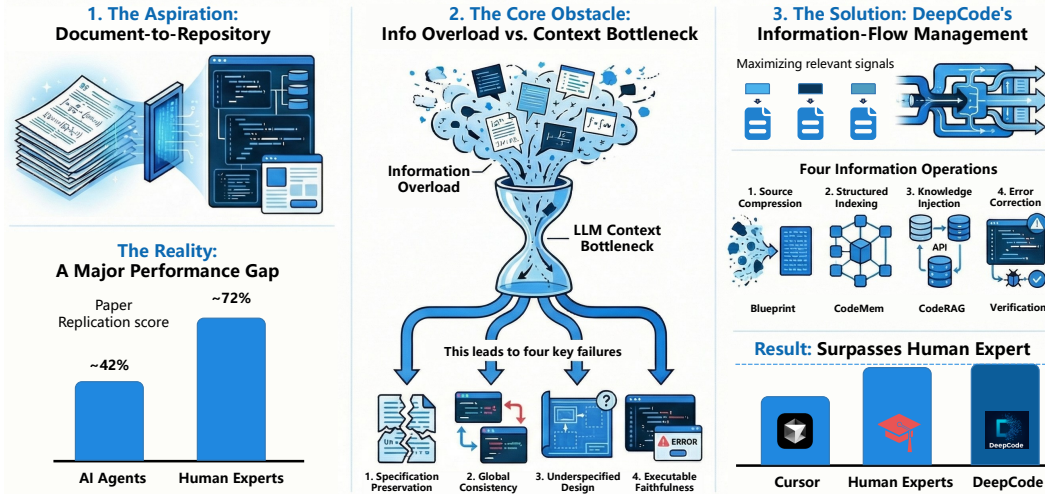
1. The Aspiration:
Document-to-Repository

The Reality:
A Major Performance Gap

Paper Replication score

~42%

~72%

AI Agents

Human Experts

2. The Core Obstacle:
Info Overload vs. Context Bottleneck

Information Overload

LLM Context Bottleneck

This leads to four key failures

ERROR

1. Specification Preservation

2. Global Consistency

3. Underspecified Design

4. Executable Faithfulness

3. The Solution: DeepCode's Information-Flow Management

Maximizing relevant signals

Four Information Operations

1. Source Compression

2. Structured Indexing

3. Knowledge Injection

4. Error Correction

API

Blueprint

CodeMem

CodeRAG

Verification

Result: Surpasses Human Expert

DeepCode

Cursor

Human Experts

DeepCode